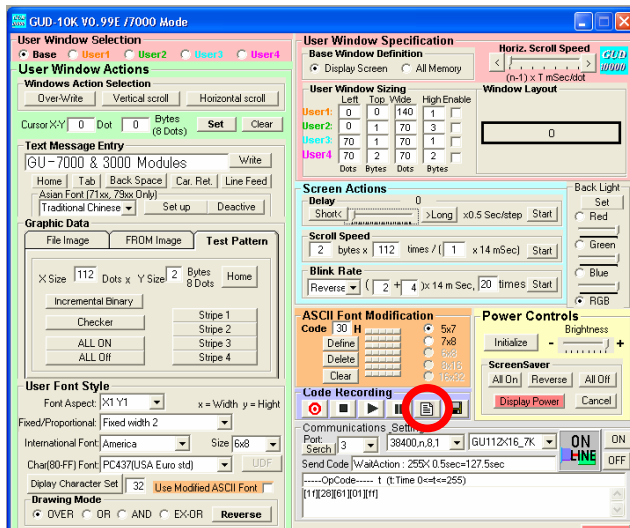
GUD-10K V0.99E /7000 Mode

User Window Selection
Base User1 User2 User3 User4

User Window Actions
Windows Action Selection
Over-Write Vertical scroll Horizontal scroll
Cursor X-Y 0 Dot 0 Bytes (8 Dots) Set Clear

Text Message Entry
GU-7000 & 3000 Modules Write
Home Tab Back Space Car. Ret. Line Feed
Asian Font (71xx, 79xx Only)
Traditional Chinese Set up Deactive

Graphic Data
File Image FROM Image Test Pattern
X Size 112 Dots x Y Size 2 Bytes 8 Dots Home
Incremental Binary
Checker Stripe 1
Stripe 2
ALL ON Stripe 3
ALL Off Stripe 4

User Font Style
Font Aspect: X1 Y1 x = Width y = Hight
Fixed/Proportional: Fixed width 2
International Font: America Size 6x8
Char(80-FF) Font: PC437(USA Euro std) UDF
Diplay Character Set 32 Use Modified ASCII Font
Drawing Mode
OVER OR AND EX-OR Reverse

User Window Specification
Base Window Definition
Display Screen All Memory
Horiz. Scroll Speed
(n-1) x T mSec/dot
GUD 10000

User Window Sizing
| | Left | Top | Wide | High | Enable |
|---|---|---|---|---|---|
| User1: | 0 | 0 | 140 | 1 | |
| User2: | 0 | 1 | 70 | 3 | |
| User3: | 70 | 1 | 70 | 1 | |
| User4 | 70 | 2 | 70 | 2 | |
| | Dots | Bytes | Dots | Bytes | |

Window Layout
0

Screen Actions
Delay 0
Short< >Long x0.5 Sec/step Start
Scroll Speed
2 bytes x 112 times / ( 1 x 14 mSec) Start
Blink Rate
Reverse ( 2 + 4 ) x 14 m Sec, 20 times Start

Back Light
Set
Red
Green
Blue
RGB

ASCII Font Modification
Code 30 H
Define
Delete
Clear
5x7
7x8
6x8
8x16
16x32

Power Controls
Brightness
Initialize - +
ScreenSaver
All On Reverse All Off
Display Power Cancel

Code Recording

Communications Setting
Port: Serch 3 38400,n,8,1 GU112X16_7K ON LINE ON OFF
Send Code WaitAction : 255X 0.5sec=127.5sec
-----OpCode----- t (t:Time 0<=t<=255)
[1f][28][61][01][ff]